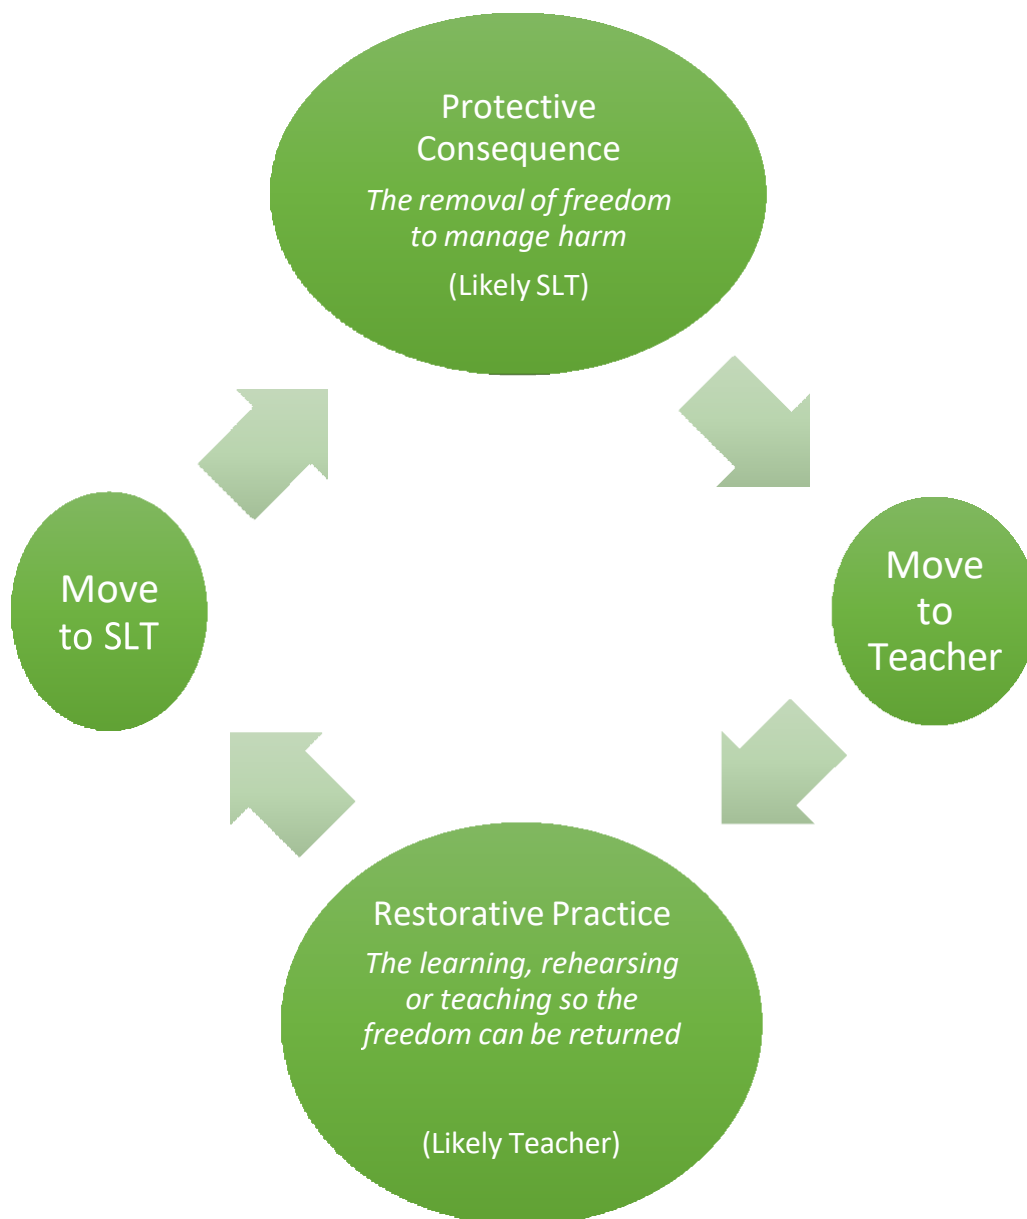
Protective Consequence

*The removal of freedom to manage harm*

(Likely SLT)

Move to Teacher

Restorative Practice

*The learning, rehearsing or teaching so the freedom can be returned*

(Likely Teacher)

Move to SLT